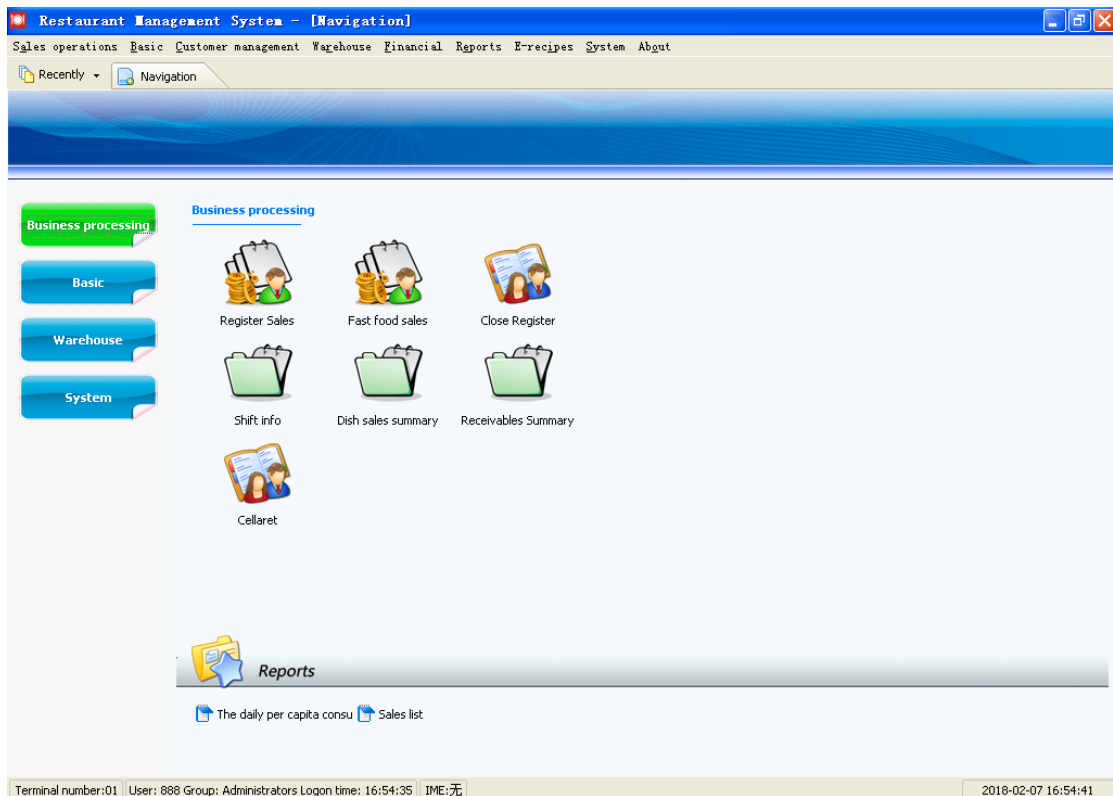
Restaurant Management System - [Navigation]

Sales operations Basic Customer management Warehouse Financial Reports E-recipes System About

Recently Navigation

Business processing
Basic
Warehouse
System

Business processing

Register Sales
Fast food sales
Close Register
Shift info
Dish sales summary
Receivables Summary
Cellaret

Reports

The daily per capita consu
Sales list

Terminal number:01 | User: 888 Group: Administrators Logon time: 16:54:35 | IME:无 | 2018-02-07 16:54:41